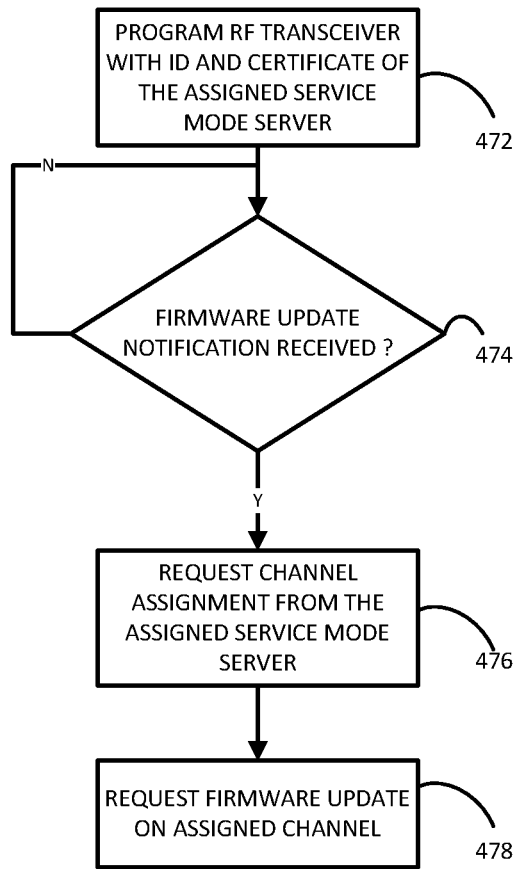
PROGRAM RF TRANSCEIVER WITH ID AND CERTIFICATE OF THE ASSIGNED SERVICE MODE SERVER

472

N

FIRMWARE UPDATE NOTIFICATION RECEIVED ?

474

Y

REQUEST CHANNEL ASSIGNMENT FROM THE ASSIGNED SERVICE MODE SERVER

476

REQUEST FIRMWARE UPDATE ON ASSIGNED CHANNEL

478